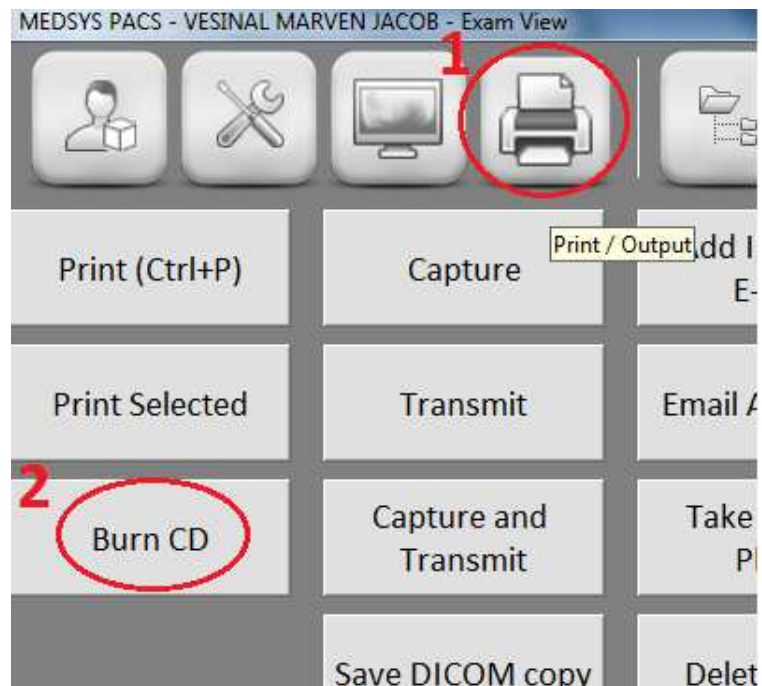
MEDSYS PACS - VESINAL MARVEN JACOB - Exam View

1

Print / Output

Print (Ctrl+P)

Capture

dd I
E-

Print Selected

Transmit

Email A

2

Burn CD

Capture and Transmit

Take
Pl

Save DICOM copy

Delet